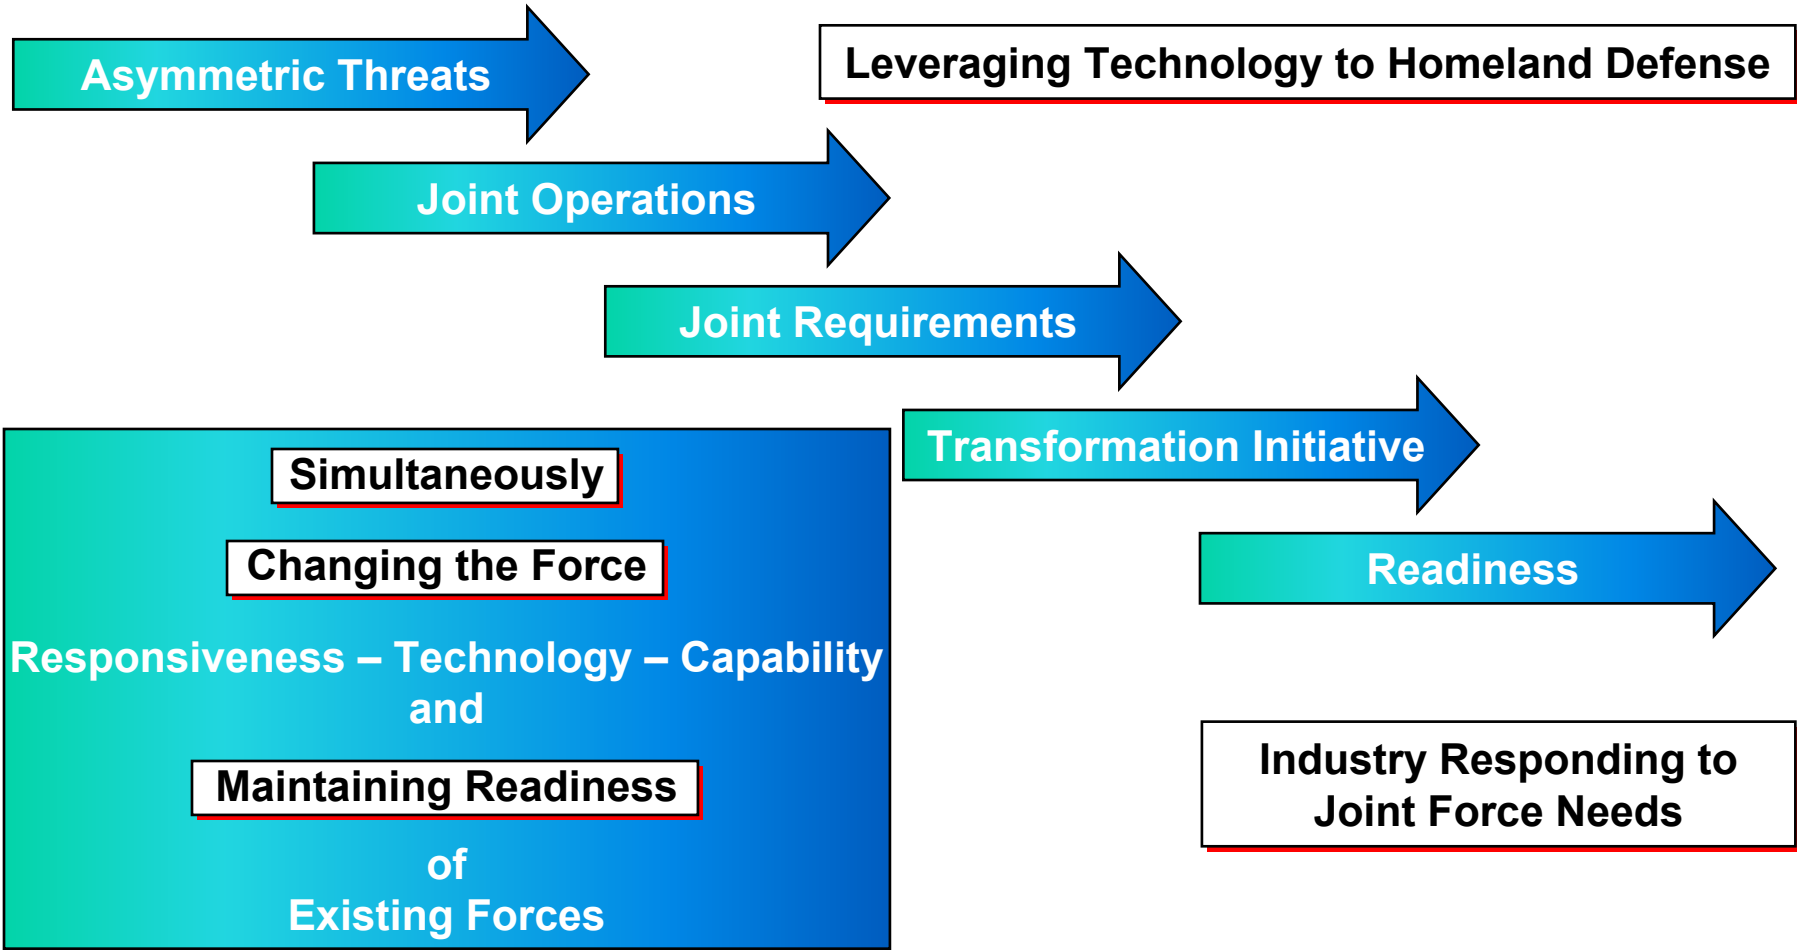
Asymmetric Threats

Leveraging Technology to Homeland Defense

Joint Operations

Joint Requirements

Transformation Initiative

Readiness

Simultaneously

Changing the Force

Responsiveness – Technology – Capability
and

Maintaining Readiness

of
Existing Forces

Industry Responding to
Joint Force Needs